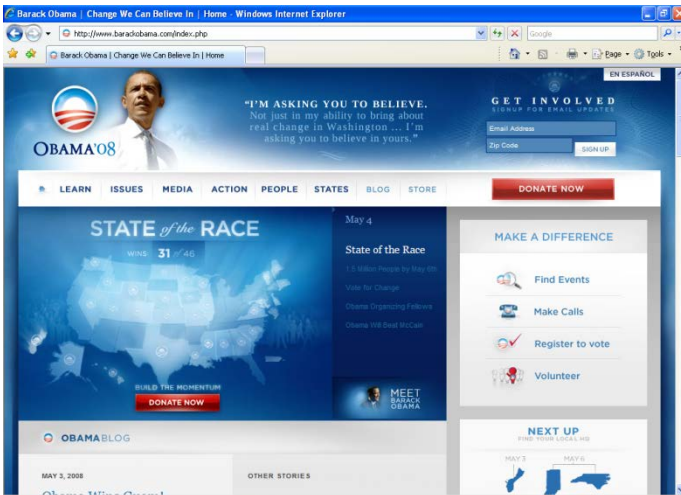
Barack Obama | Change We Can Believe In | Home - Windows Internet Explorer

http://www.barackobama.com/index.php

Google

Barack Obama | Change We Can Believe In | Home

Page · Tools ·

EN ESPAÑOL

OBAMA'08

"I'M ASKING YOU TO BELIEVE. Not just in my ability to bring about real change in Washington ... I'm asking you to believe in yours."

GET INVOLVED
SIGNUP FOR EMAIL UPDATES

Email Address

Zip Code

SIGN UP

LEARN ISSUES MEDIA ACTION PEOPLE STATES BLOG STORE

DONATE NOW

STATE of the RACE

WINS 31 / 46

BUILD THE MOMENTUM

DONATE NOW

May 4

State of the Race

1.5 Million People by May 6th

Vote for Change

Obama Organizing Fellows

Obama Will Beat McCain

MEET BARACK OBAMA

MAKE A DIFFERENCE

Find Events

Make Calls

Register to vote

Volunteer

OBAMABLOG

MAY 3, 2008

OTHER STORIES

NEXT UP
FIND YOUR LOCAL HQ

MAY 3

MAY 6

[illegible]